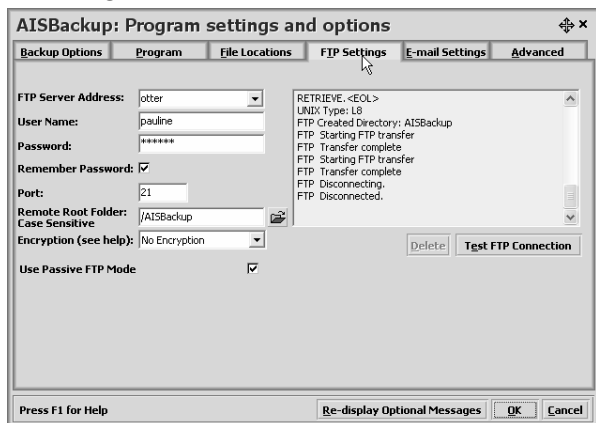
AISBackup: Program settings and options

Backup Options | Program | File Locations | FTP Settings | E-mail Settings | Advanced

FTP Server Address: otter
User Name: pauline
Password: ******
Remember Password: ☑
Port: 21
Remote Root Folder: Case Sensitive /AISBackup
Encryption (see help): No Encryption
Use Passive FTP Mode ☑

RETRIEVE.<EOL>
UNIX Type: L8
FTP Created Directory: AISBackup
FTP Starting FTP transfer
FTP Transfer complete
FTP Starting FTP transfer
FTP Transfer complete
FTP Disconnecting.
FTP Disconnected.

Delete | Test FTP Connection

Press F1 for Help | Re-display Optional Messages | OK | Cancel